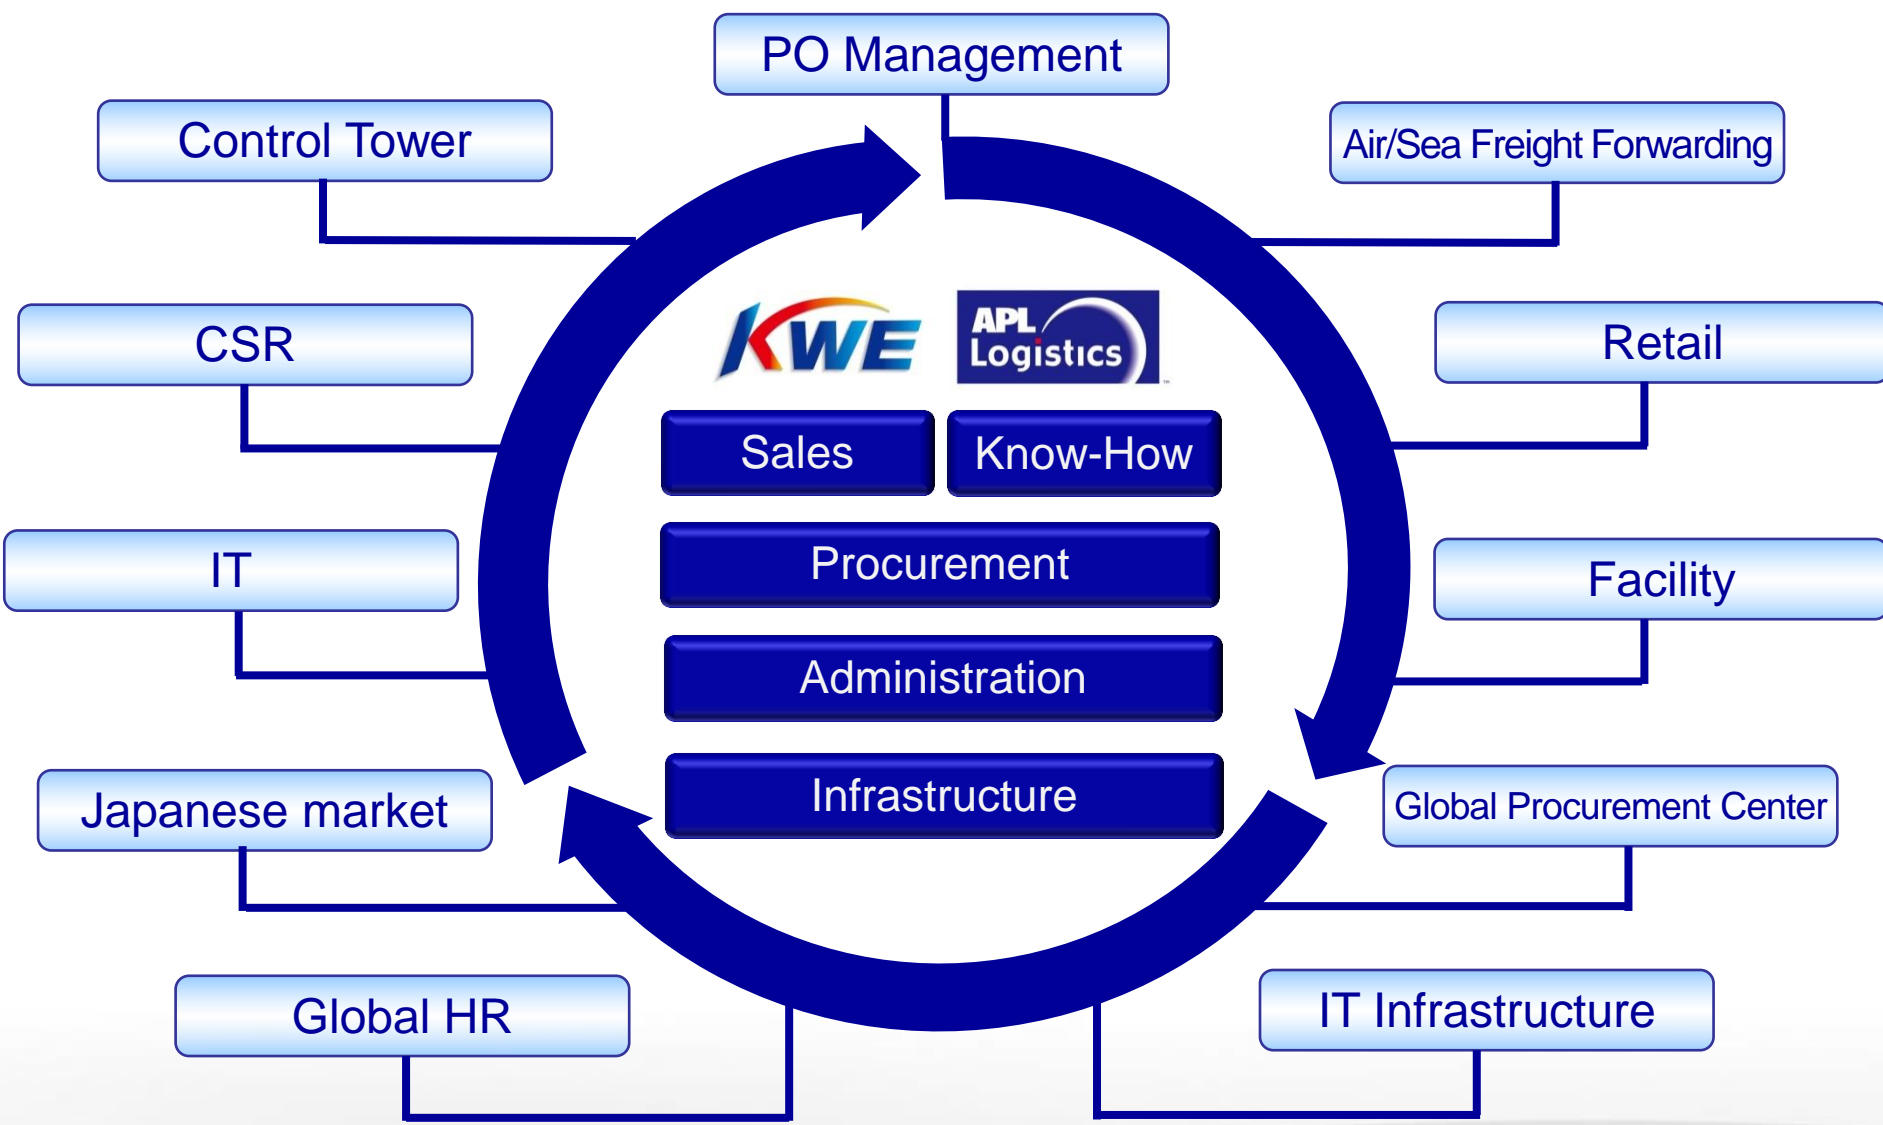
PO Management

Control Tower

Air/Sea Freight Forwarding

CSR

Retail

IT

Facility

Japanese market

Global Procurement Center

Global HR

IT Infrastructure

KWE

APL Logistics

Sales

Know-How

Procurement

Administration

Infrastructure